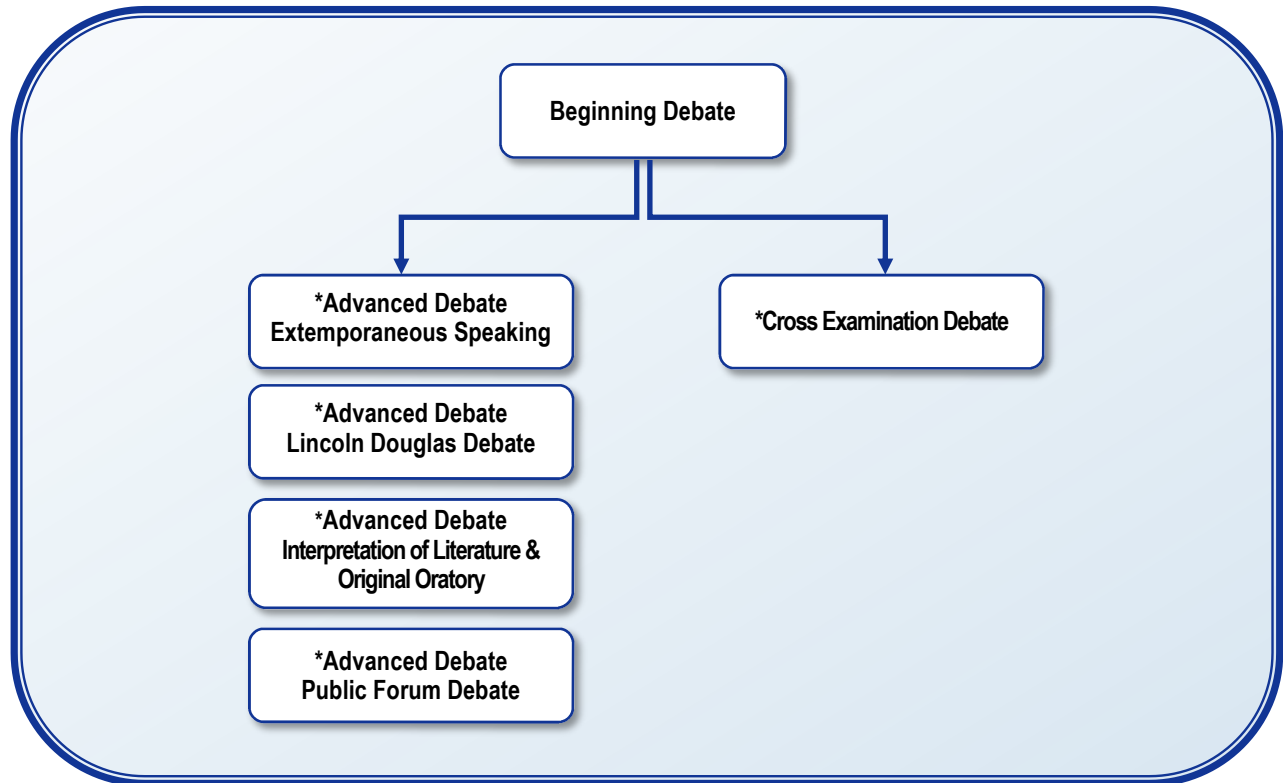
Beginning Debate

*Advanced Debate
Extemporaneous Speaking

*Advanced Debate
Lincoln Douglas Debate

*Advanced Debate
Interpretation of Literature & Original Oratory

*Advanced Debate
Public Forum Debate

*Cross Examination Debate